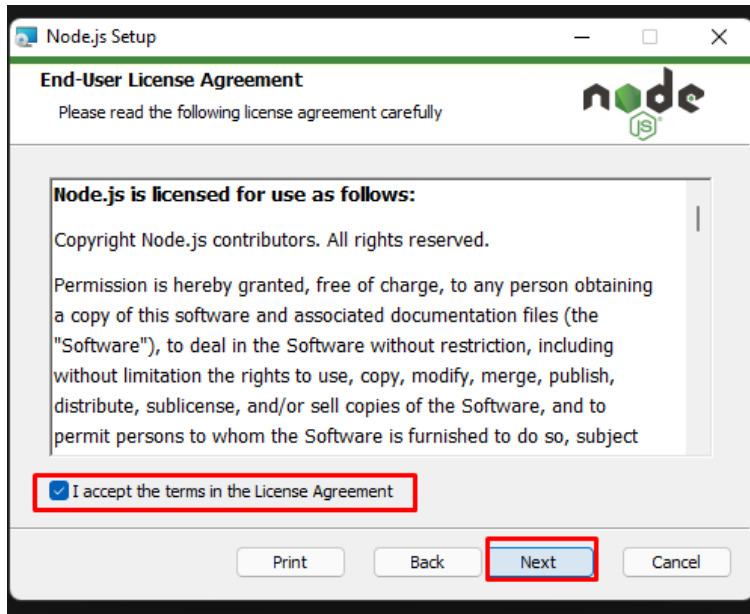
Node.js Setup

End-User License Agreement

Please read the following license agreement carefully

node JS

Node.js is licensed for use as follows:

Copyright Node.js contributors. All rights reserved.

Permission is hereby granted, free of charge, to any person obtaining a copy of this software and associated documentation files (the "Software"), to deal in the Software without restriction, including without limitation the rights to use, copy, modify, merge, publish, distribute, sublicense, and/or sell copies of the Software, and to permit persons to whom the Software is furnished to do so, subject

I accept the terms in the License Agreement

Print

Back

Next

Cancel